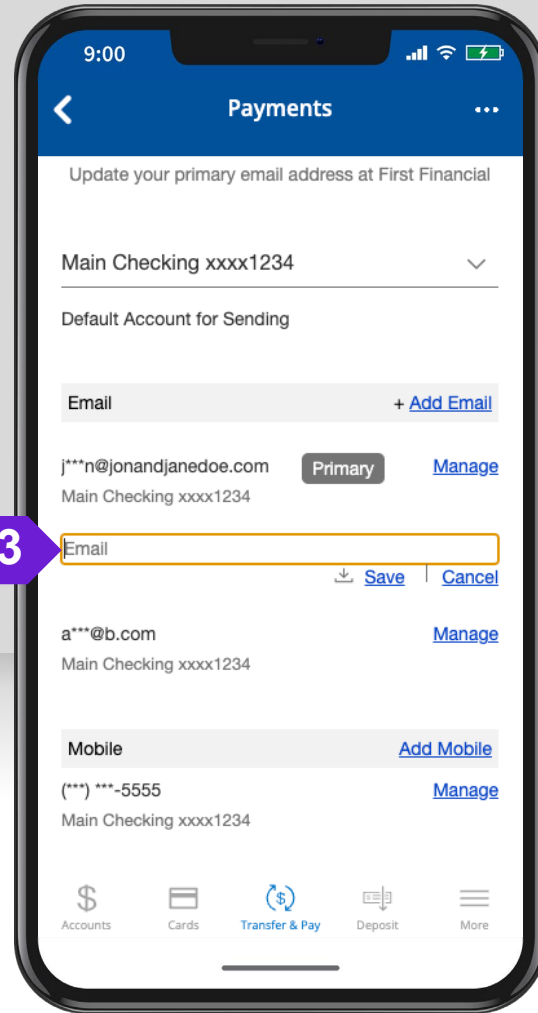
9:00

Payments

Update your primary email address at First Financial

Main Checking xxxx1234

Default Account for Sending

Email + Add Email

j***n@jonandjanedoe.com Primary Manage
Main Checking xxxx1234

3

Email

Save | Cancel

a***@b.com Manage
Main Checking xxxx1234

Mobile Add Mobile

(***) ***-5555 Manage
Main Checking xxxx1234

Accounts Cards Transfer & Pay Deposit More